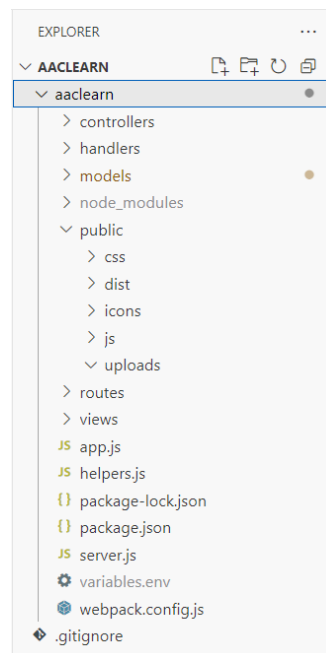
EXPLORER ···

AACLEARN

aaclearn

controllers

handlers

models

node_modules

public

css

dist

icons

js

uploads

routes

views

JS app.js

JS helpers.js

{} package-lock.json

{} package.json

JS server.js

variables.env

webpack.config.js

.gitignore